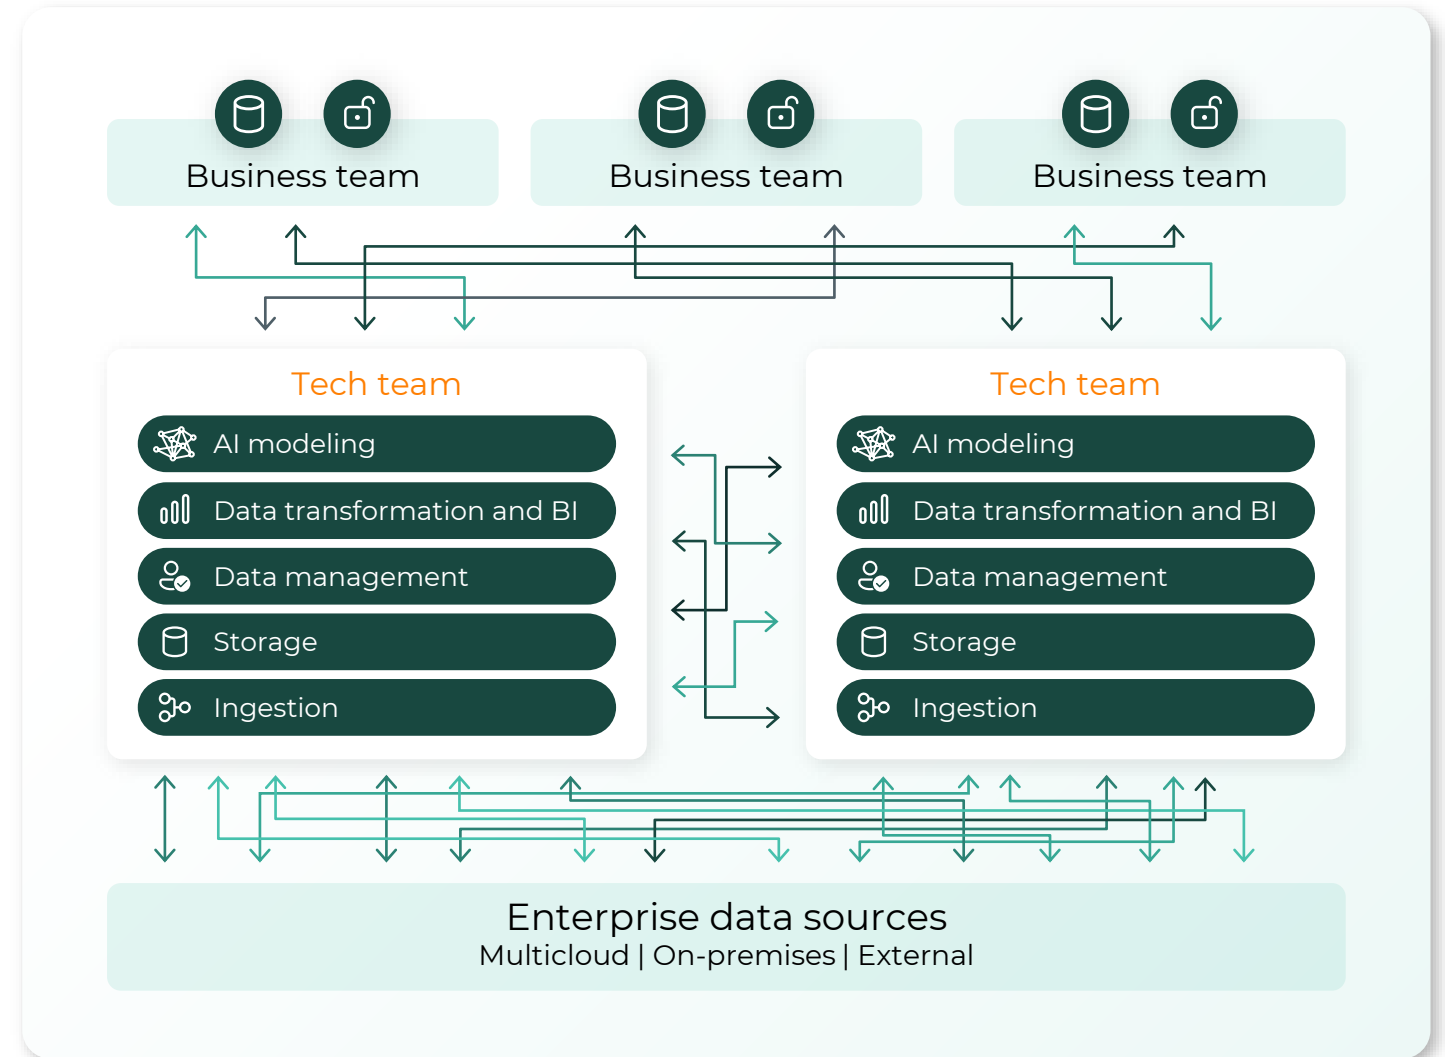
Business team

Business team

Business team

Tech team

AI modeling

Data transformation and BI

Data management

Storage

Ingestion

Tech team

AI modeling

Data transformation and BI

Data management

Storage

Ingestion

Enterprise data sources

Multicloud | On-premises | External